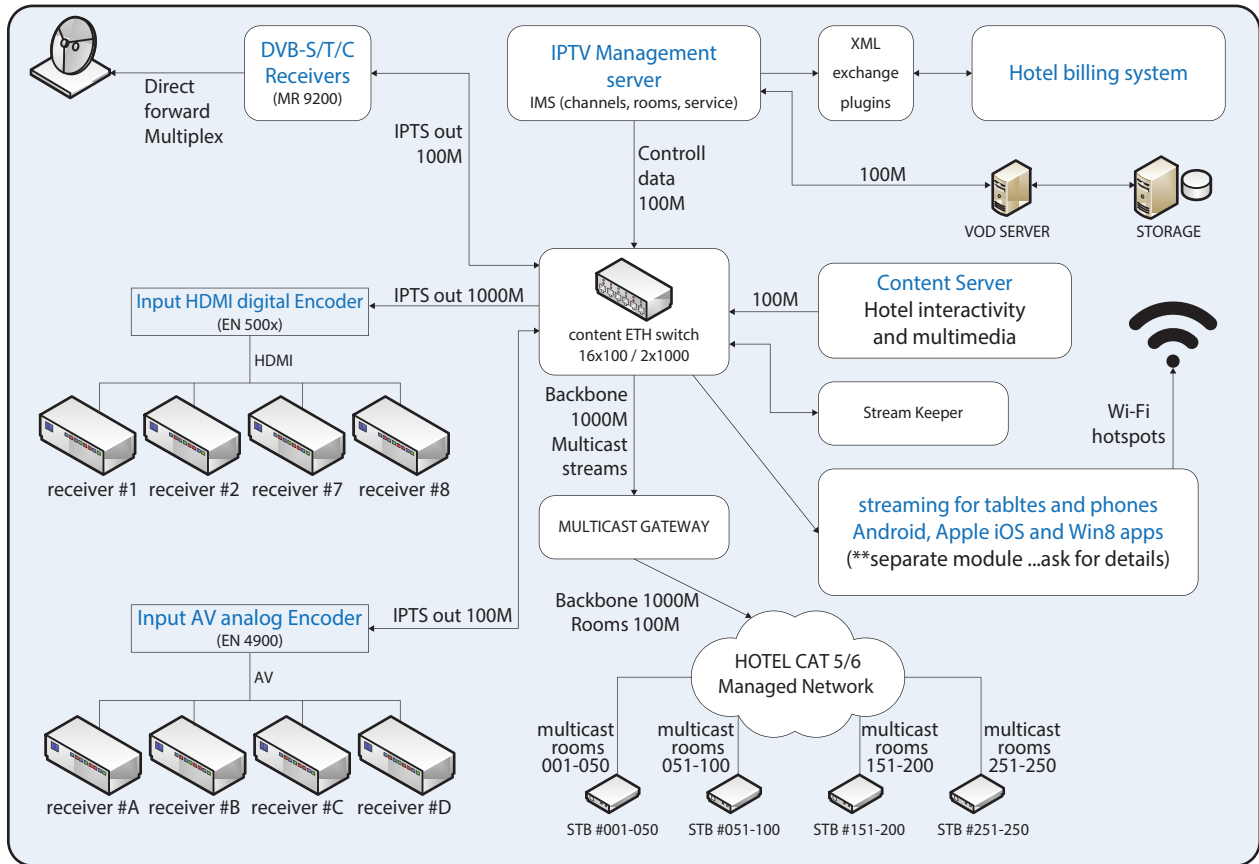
DVB-S/T/C Receivers
(MR 9200)

Direct forward Multiplex

IPTV Management server
IMS (channels, rooms, service)

XML exchange plugins

Hotel billing system

IPTS out 100M

Controll data 100M

100M

VOD SERVER

STORAGE

IPTS out 1000M

Input HDMI digital Encoder
(EN 500x)

HDMI

content ETH switch
16x100 / 2x1000

100M

Content Server
Hotel interactivity and multimedia

Stream Keeper

Wi-Fi hotspots

receiver #1 receiver #2 receiver #7 receiver #8

Backbone 1000M Multicast streams

MULTICAST GATEWAY

streaming for tabltes and phones
Android, Apple iOS and Win8 apps
(**separate module ...ask for details)

Backbone 1000M
Rooms 100M

IPTS out 100M

Input AV analog Encoder
(EN 4900)

AV

HOTEL CAT 5/6
Managed Network

multicast rooms 001-050

multicast rooms 051-100

multicast rooms 151-200

multicast rooms 251-250

receiver #A receiver #B receiver #C receiver #D

STB #001-050 STB #051-100 STB #151-200 STB #251-250